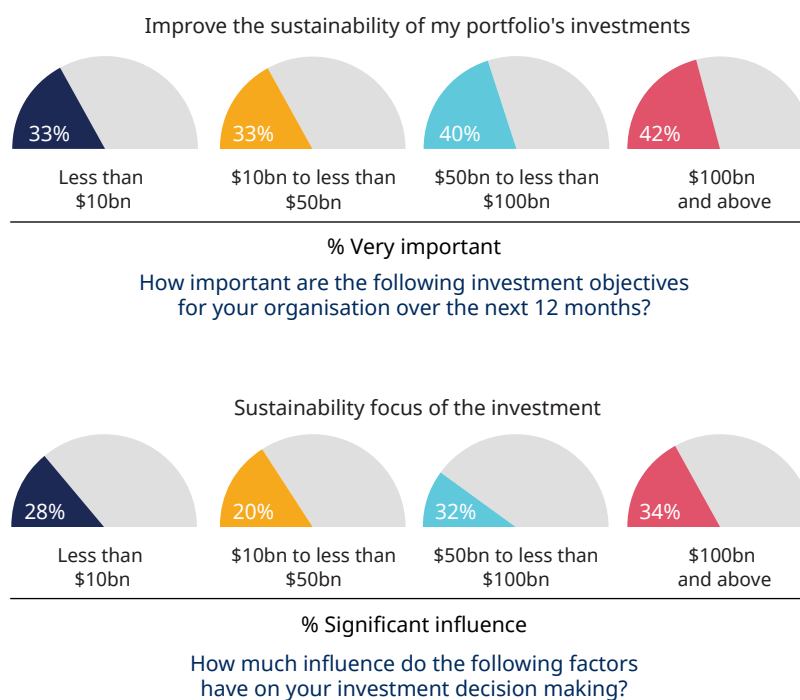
Improve the sustainability of my portfolio's investments

33%
Less than $10bn

33%
$10bn to less than $50bn

40%
$50bn to less than $100bn

42%
$100bn and above

% Very important

How important are the following investment objectives for your organisation over the next 12 months?

Sustainability focus of the investment

28%
Less than $10bn

20%
$10bn to less than $50bn

32%
$50bn to less than $100bn

34%
$100bn and above

% Significant influence

How much influence do the following factors have on your investment decision making?